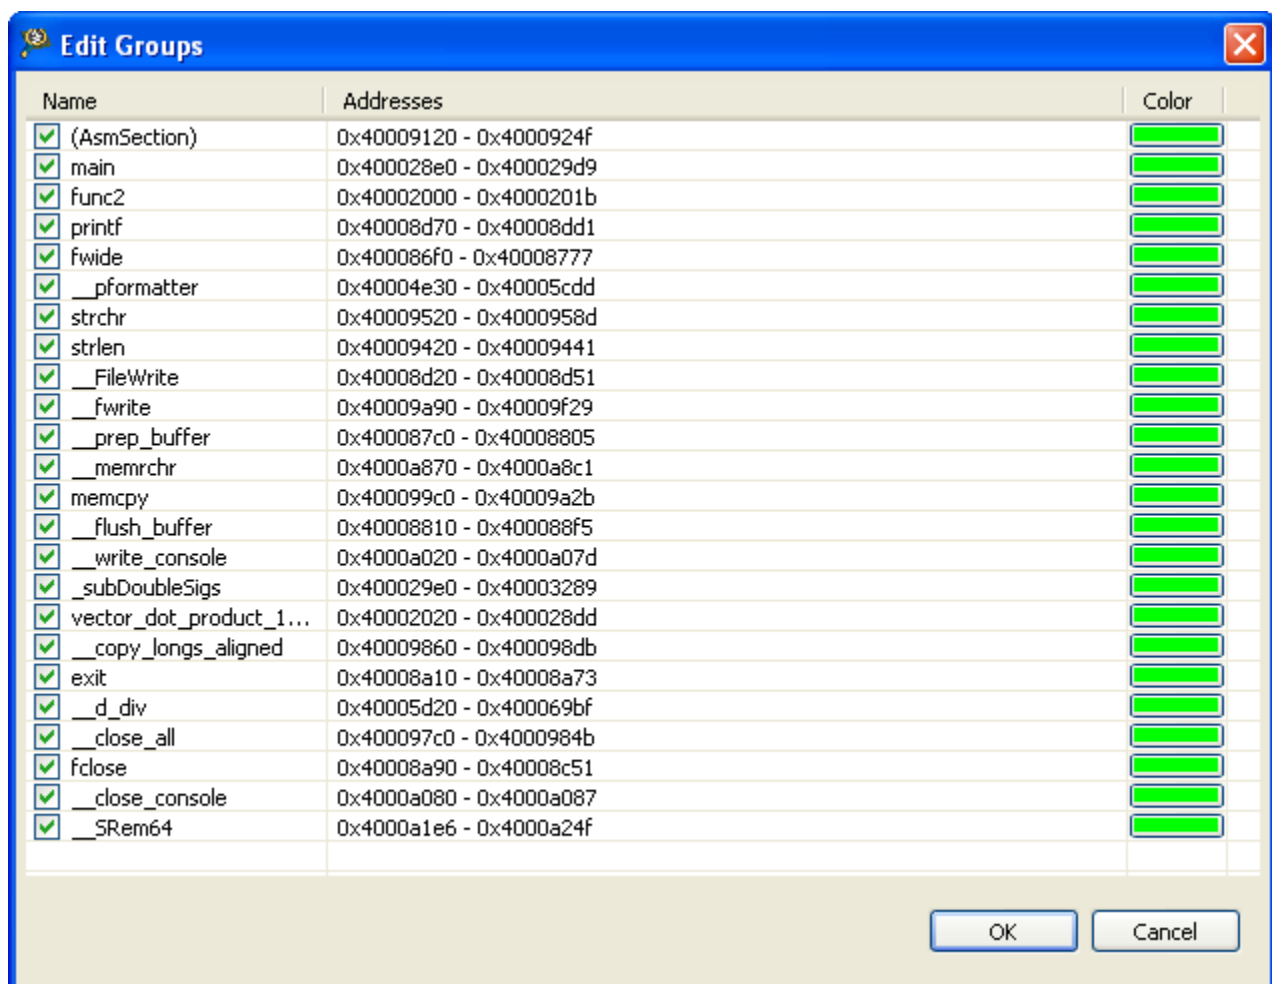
Edit Groups

| Name | Addresses | Color |
|---|---|---|
| (AsmSection) | 0x40009120 - 0x4000924f | |
| main | 0x400028e0 - 0x400029d9 | |
| func2 | 0x40002000 - 0x4000201b | |
| printf | 0x40008d70 - 0x40008dd1 | |
| fwide | 0x400086f0 - 0x40008777 | |
| __pformatter | 0x40004e30 - 0x40005cdd | |
| strchr | 0x40009520 - 0x4000958d | |
| strlen | 0x40009420 - 0x40009441 | |
| __FileWrite | 0x40008d20 - 0x40008d51 | |
| __fwrite | 0x40009a90 - 0x40009f29 | |
| __prep_buffer | 0x400087c0 - 0x40008805 | |
| __memrchr | 0x4000a870 - 0x4000a8c1 | |
| memcpy | 0x400099c0 - 0x40009a2b | |
| __flush_buffer | 0x40008810 - 0x400088f5 | |
| __write_console | 0x4000a020 - 0x4000a07d | |
| _subDoubleSigs | 0x400029e0 - 0x40003289 | |
| vector_dot_product_1... | 0x40002020 - 0x400028dd | |
| __copy_longs_aligned | 0x40009860 - 0x400098db | |
| exit | 0x40008a10 - 0x40008a73 | |
| __d_div | 0x40005d20 - 0x400069bf | |
| __close_all | 0x400097c0 - 0x4000984b | |
| fclose | 0x40008a90 - 0x40008c51 | |
| __close_console | 0x4000a080 - 0x4000a087 | |
| __SRem64 | 0x4000a1e6 - 0x4000a24f | |

OK Cancel